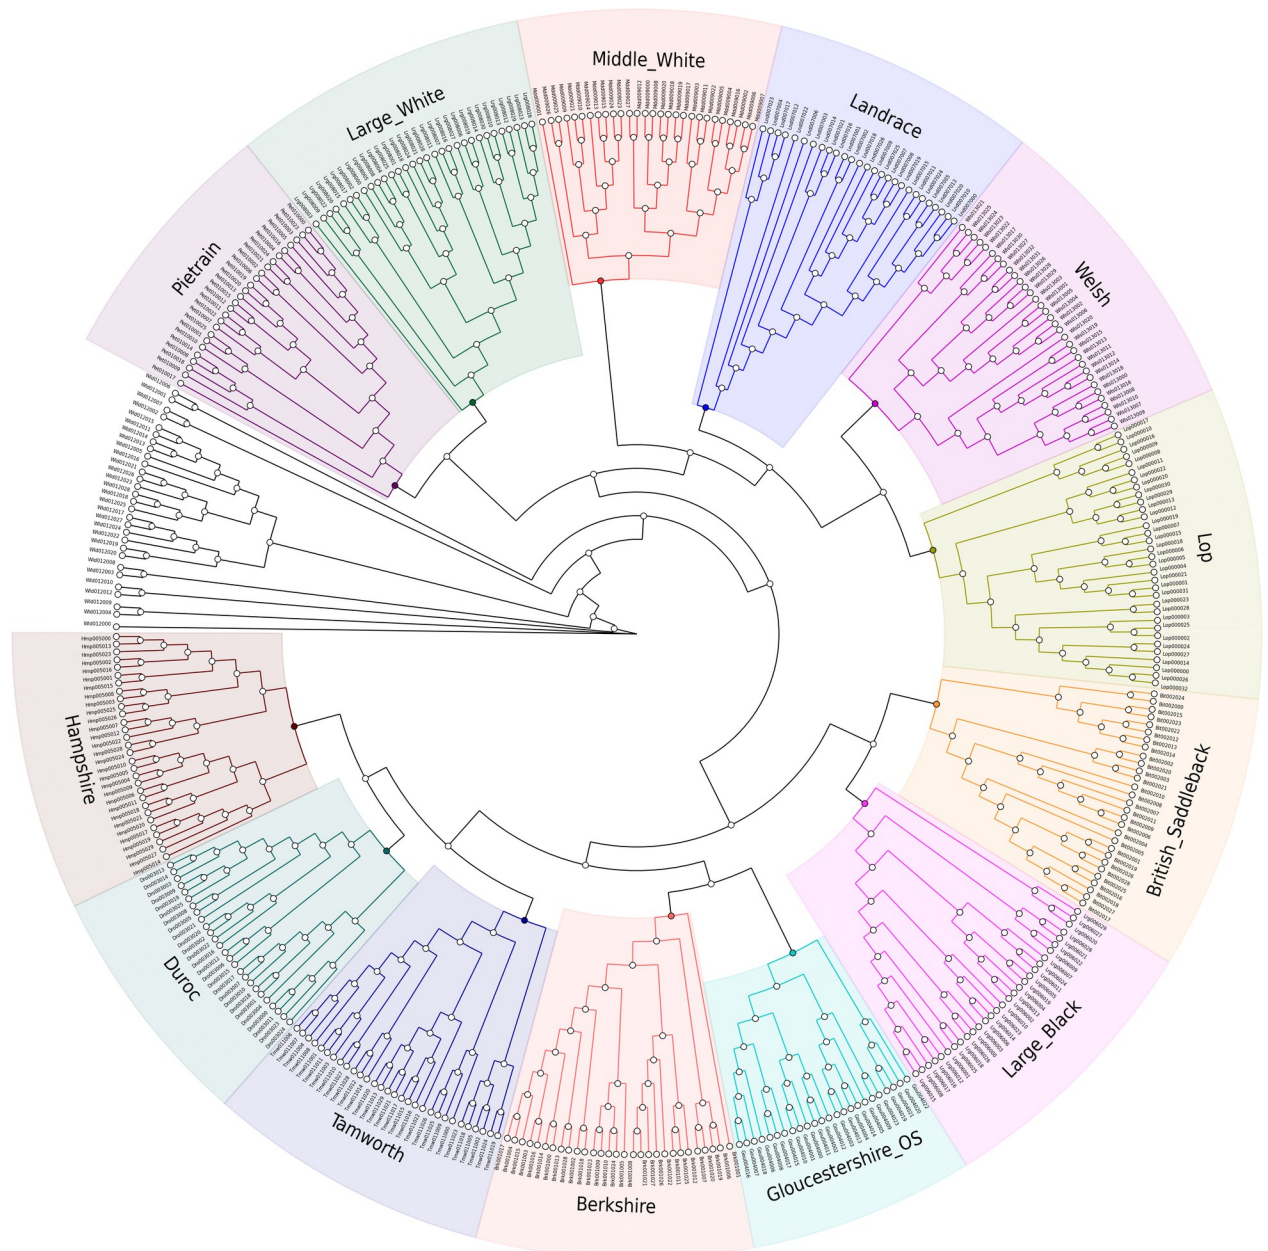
Middle_White

Landrace

Large_White

Pietrain

Welsh

Lop

British_Saddleback

Large_Black

Gloucestershire_OS

Berkshire

Tamworth

Duroc

Hampshire

Wld012000
Wld012004
Wld012009
Wld012012
Wld012010
Wld012003
Wld012008
Wld012020
Wld012019
Wld012022
Wld012024
Wld012027
Wld012017
Wld012025
Wld012016
Wld012018
Wld012023
Wld012026
Wld012021
Wld012001
Wld012015
Wld012005
Wld012013
Wld012014
Wld012011
Wld012002
Wld012007
Wld012001
Wld012006

Hmp005000
Hmp005013
Hmp005023
Hmp005002
Hmp005016
Hmp005001
Hmp005015
Hmp005008
Hmp005003
Hmp005025
Hmp005026
Hmp005007
Hmp005012
Hmp005022
Hmp005028
Hmp005024
Hmp005010
Hmp005005
Hmp005004
Hmp005009
Hmp005006
Hmp005011
Hmp005018
Hmp005020
Hmp005017
Hmp005019

Lop000017
Lop000010
Lop000016
Lop000008
Lop000009
Lop000011
Lop000022
Lop000020
Lop000030
Lop000029
Lop000013
Lop000012
Lop000019
Lop000007
Lop000015
Lop000005
Lop000018
Lop000006
Lop000004
Lop000021
Lop000001
Lop000031
Lop000023
Lop000028
Lop000003
Lop000025
Lop000002
Lop000024
Lop000027
Lop000014
Lop000000
Lop000026
Lop000032

Brt002024
Brt002000
Brt002015
Brt002023
Brt002012
Brt002022
Brt002013
Brt002014
Brt002002
Brt002020
Brt002003
Brt002021
Brt002010
Brt002006
Brt002008
Brt002007
Brt002011
Brt002009
Brt002004
Brt002005
Brt002001
Brt002019
Brt002026
Brt002025
Brt002016
Brt002018
Brt002027
Brt002017